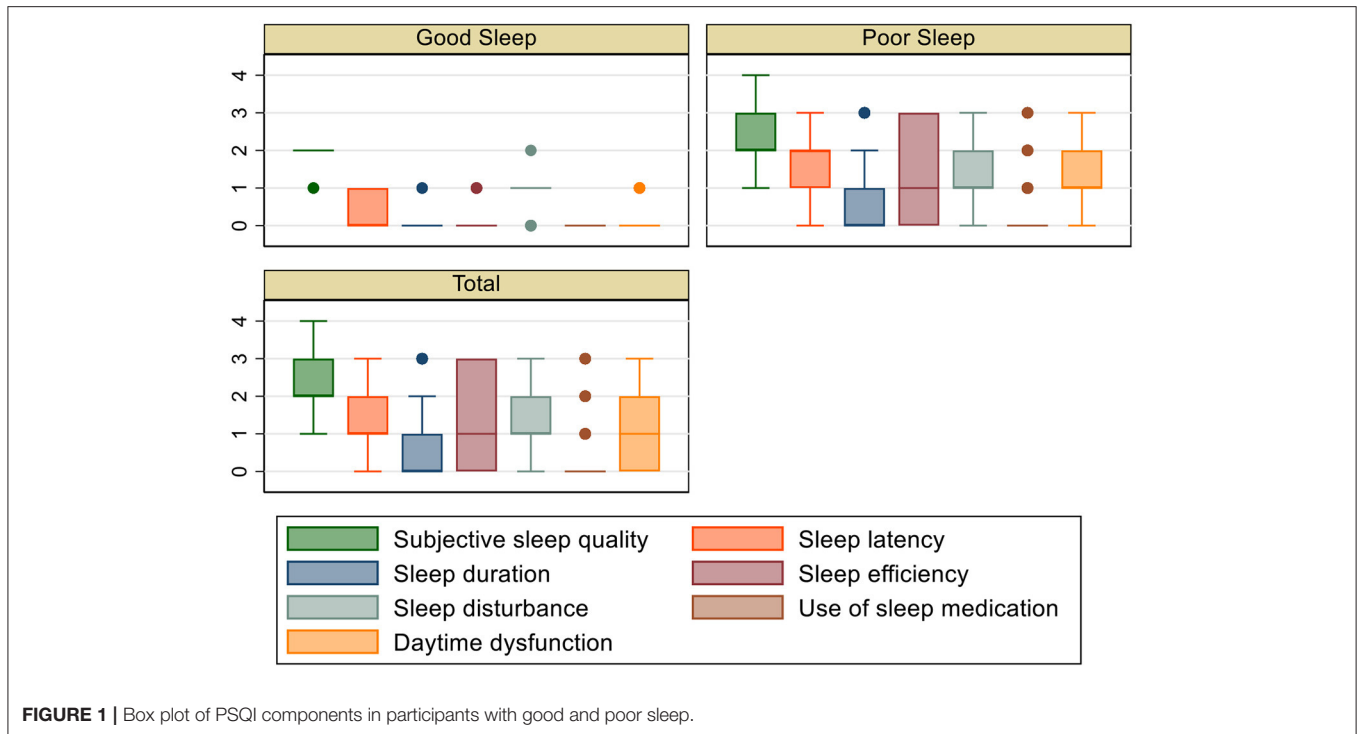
Good Sleep

4
3
2
1
0

Poor Sleep

Total

4
3
2
1
0

Subjective sleep quality
Sleep latency
Sleep duration
Sleep efficiency
Sleep disturbance
Use of sleep medication
Daytime dysfunction

**FIGURE 1 |** Box plot of PSQI components in participants with good and poor sleep.